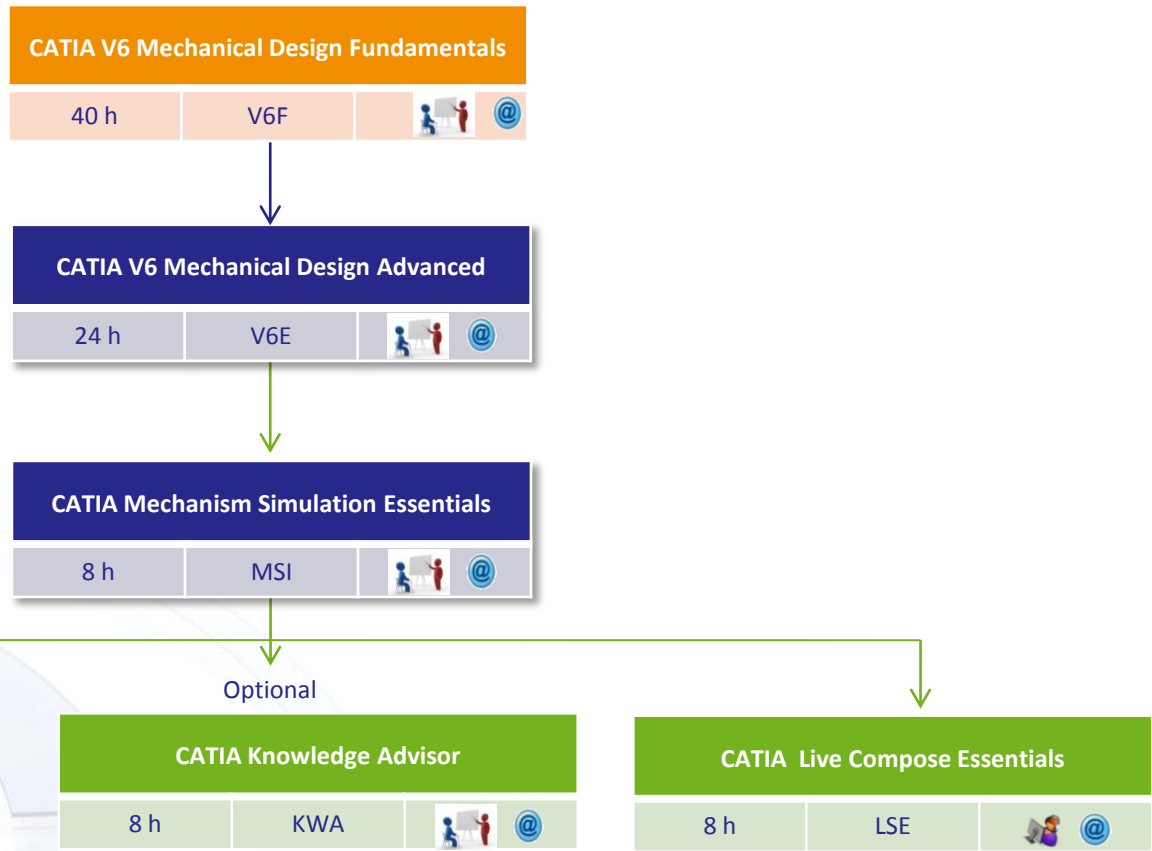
CATIA V6 Mechanical Design Fundamentals

| 40 h | V6F | @ |
|---|---|---|

CATIA V6 Mechanical Design Advanced

| 24 h | V6E | @ |
|---|---|---|

CATIA Mechanism Simulation Essentials

| 8 h | MSI | @ |
|---|---|---|

Optional

CATIA Knowledge Advisor

| 8 h | KWA | @ |
|---|---|---|

CATIA Live Compose Essentials

| 8 h | LSE | @ |
|---|---|---|